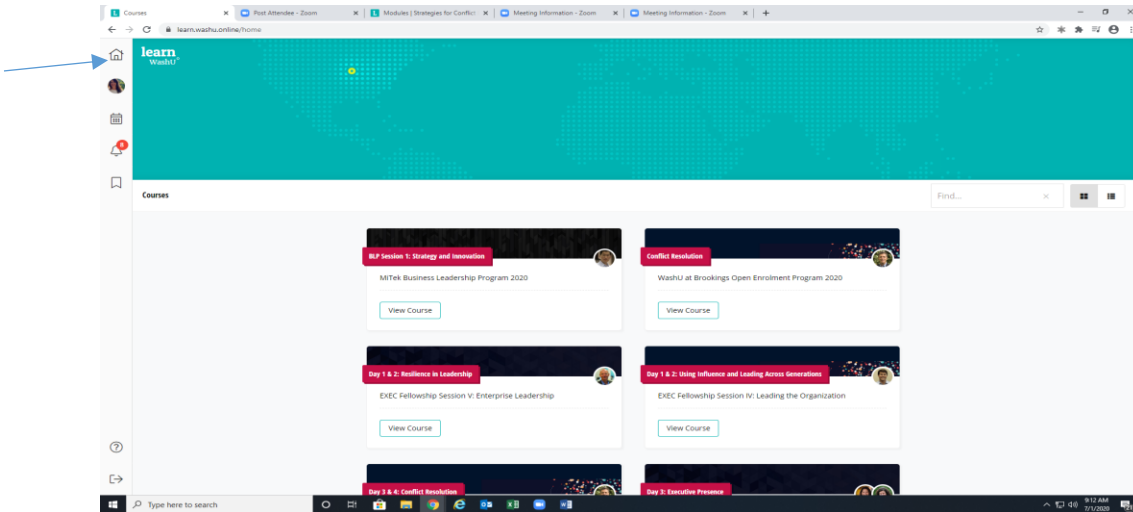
Courses | Post Attendee - Zoom | Modules | Strategies for Conflict | Meeting Information - Zoom | Meeting Information - Zoom

learn.washu.online/home

learn WashU

8

Courses

Find...

BLP Session 1: Strategy and Innovation
MiTek Business Leadership Program 2020
View Course

Conflict Resolution
WashU at Brookings Open Enrolment Program 2020
View Course

Day 1 & 2: Resilience in Leadership
EXEC Fellowship Session V: Enterprise Leadership
View Course

Day 1 & 2: Using Influence and Leading Across Generations
EXEC Fellowship Session IV: Leading the Organization
View Course

Day 3 & 4: Conflict Resolution

Day 3: Executive Presence

Type here to search

9:12 AM
7/1/2020